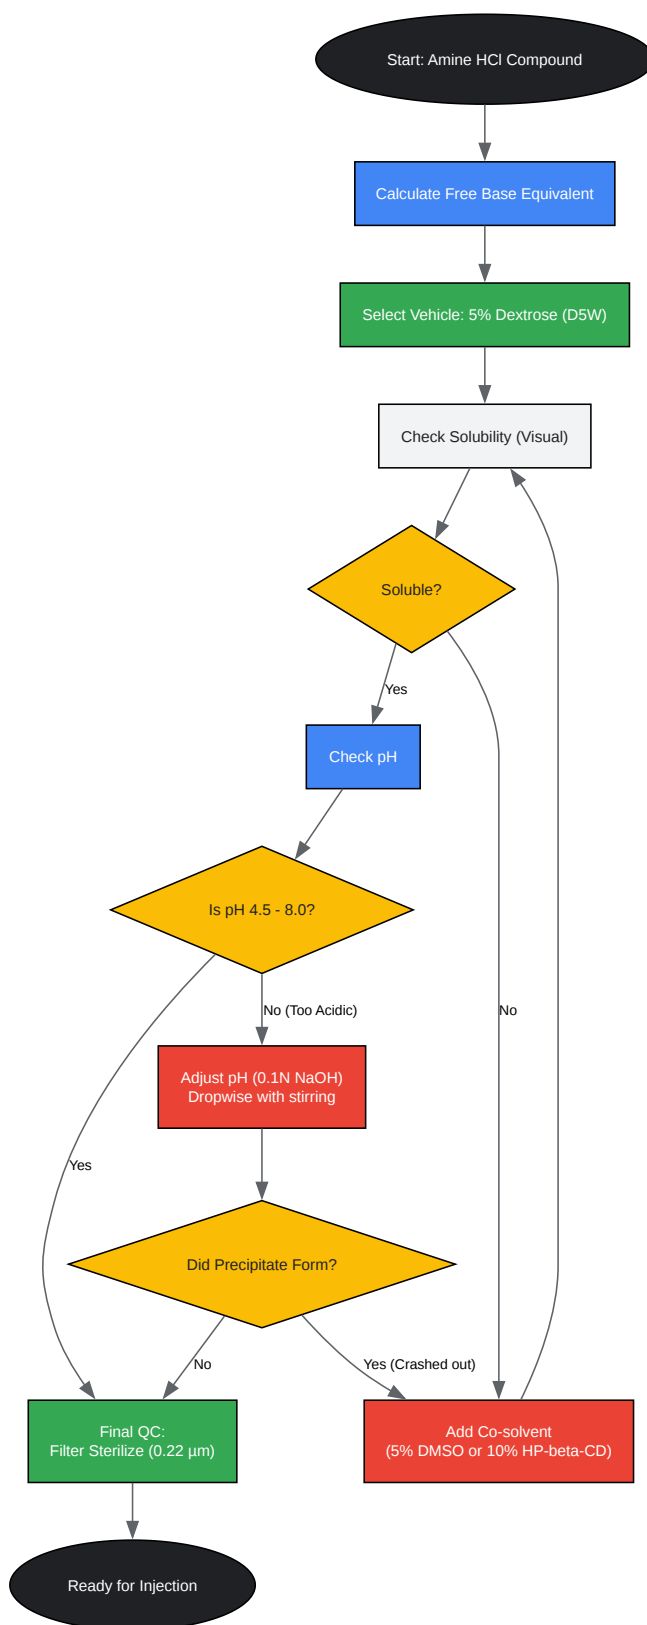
Start: Amine HCl Compound

Calculate Free Base Equivalent

Select Vehicle: 5% Dextrose (D5W)

Check Solubility (Visual)

Soluble?

Yes

Check pH

Is pH 4.5 - 8.0?

No (Too Acidic)

No

Adjust pH (0.1N NaOH) Dropwise with stirring

Yes

Did Precipitate Form?

No

Yes (Crashed out)

Final QC:
Filter Sterilize (0.22 µm)

Add Co-solvent
(5% DMSO or 10% HP-beta-CD)

Ready for Injection